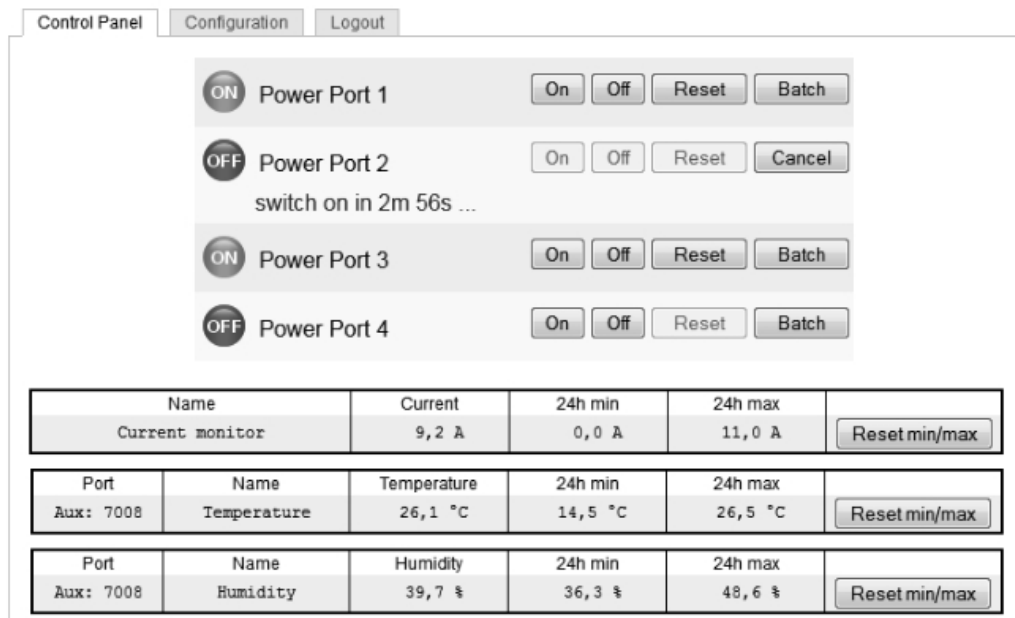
Control Panel | Configuration | Logout

ON Power Port 1 On Off Reset Batch

OFF Power Port 2 On Off Reset Cancel
switch on in 2m 56s ...

ON Power Port 3 On Off Reset Batch

OFF Power Port 4 On Off Reset Batch

| Name | Current | 24h min | 24h max | |
|---|---|---|---|---|
| Current monitor | 9,2 A | 0,0 A | 11,0 A | Reset min/max |

| Port | Name | Temperature | 24h min | 24h max | |
|---|---|---|---|---|---|
| Aux: 7008 | Temperature | 26,1 °C | 14,5 °C | 26,5 °C | Reset min/max |

| Port | Name | Humidity | 24h min | 24h max | |
|---|---|---|---|---|---|
| Aux: 7008 | Humidity | 39,7 % | 36,3 % | 48,6 % | Reset min/max |